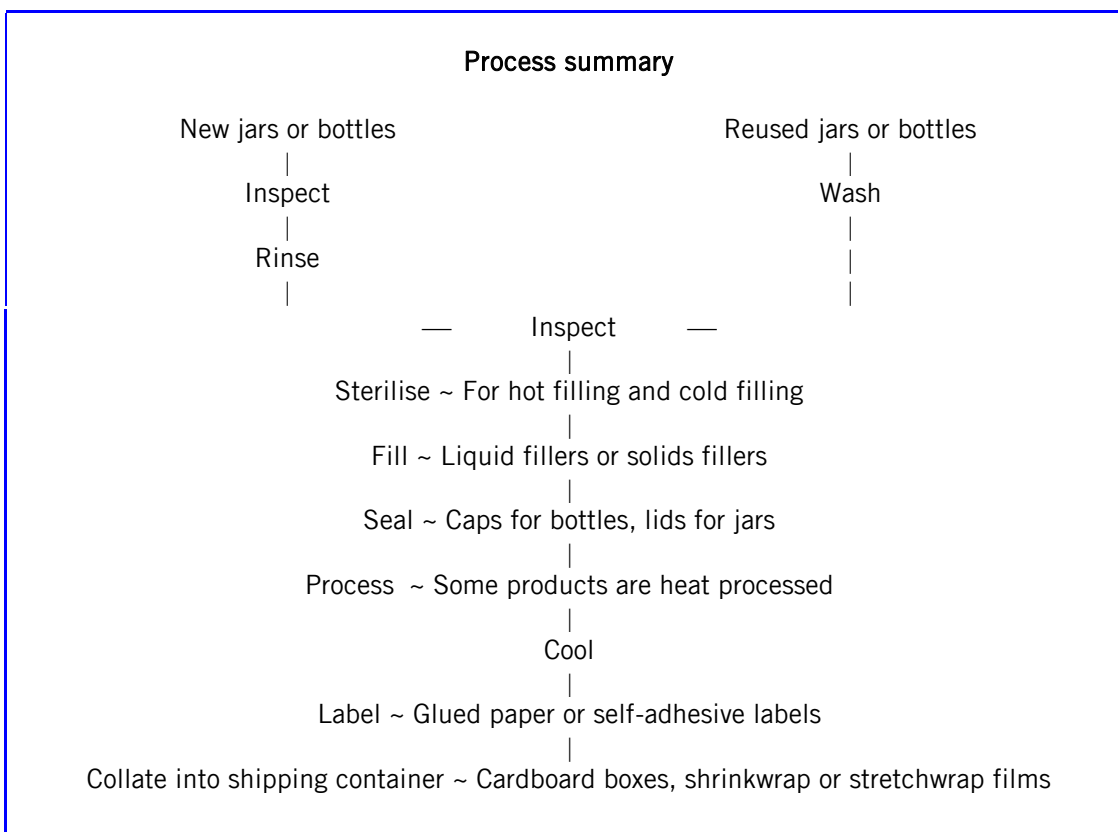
Process summary

New jars or bottles

Inspect

Rinse

Reused jars or bottles

Wash

Inspect

Sterilise ~ For hot filling and cold filling

Fill ~ Liquid fillers or solids fillers

Seal ~ Caps for bottles, lids for jars

Process ~ Some products are heat processed

Cool

Label ~ Glued paper or self-adhesive labels

Collate into shipping container ~ Cardboard boxes, shrinkwrap or stretchwrap films